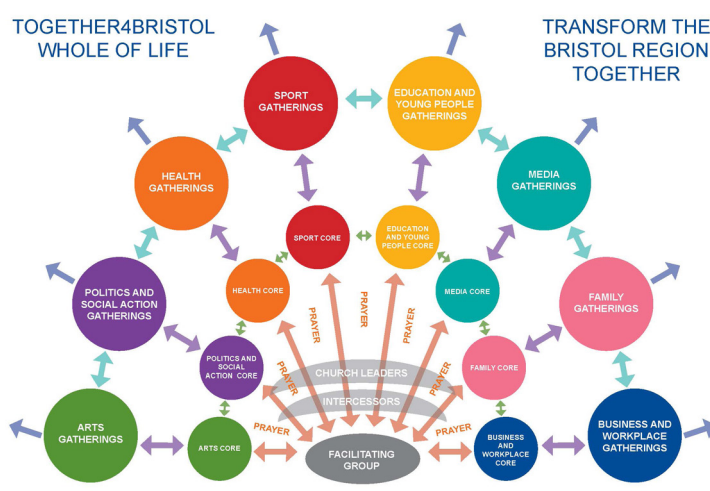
TOGETHER4BRISTOL WHOLE OF LIFE

TRANSFORM THE BRISTOL REGION TOGETHER

SPORT GATHERINGS

EDUCATION AND YOUNG PEOPLE GATHERINGS

HEALTH GATHERINGS

MEDIA GATHERINGS

SPORT CORE

EDUCATION AND YOUNG PEOPLE CORE

POLITICS AND SOCIAL ACTION GATHERINGS

HEALTH CORE

MEDIA CORE

FAMILY GATHERINGS

PRAYER

PRAYER

PRAYER

PRAYER

POLITICS AND SOCIAL ACTION CORE

FAMILY CORE

PRAYER

PRAYER

CHURCH LEADERS

INTERCESSORS

ARTS GATHERINGS

PRAYER

PRAYER

BUSINESS AND WORKPLACE GATHERINGS

ARTS CORE

FACILITATING GROUP

BUSINESS AND WORKPLACE CORE